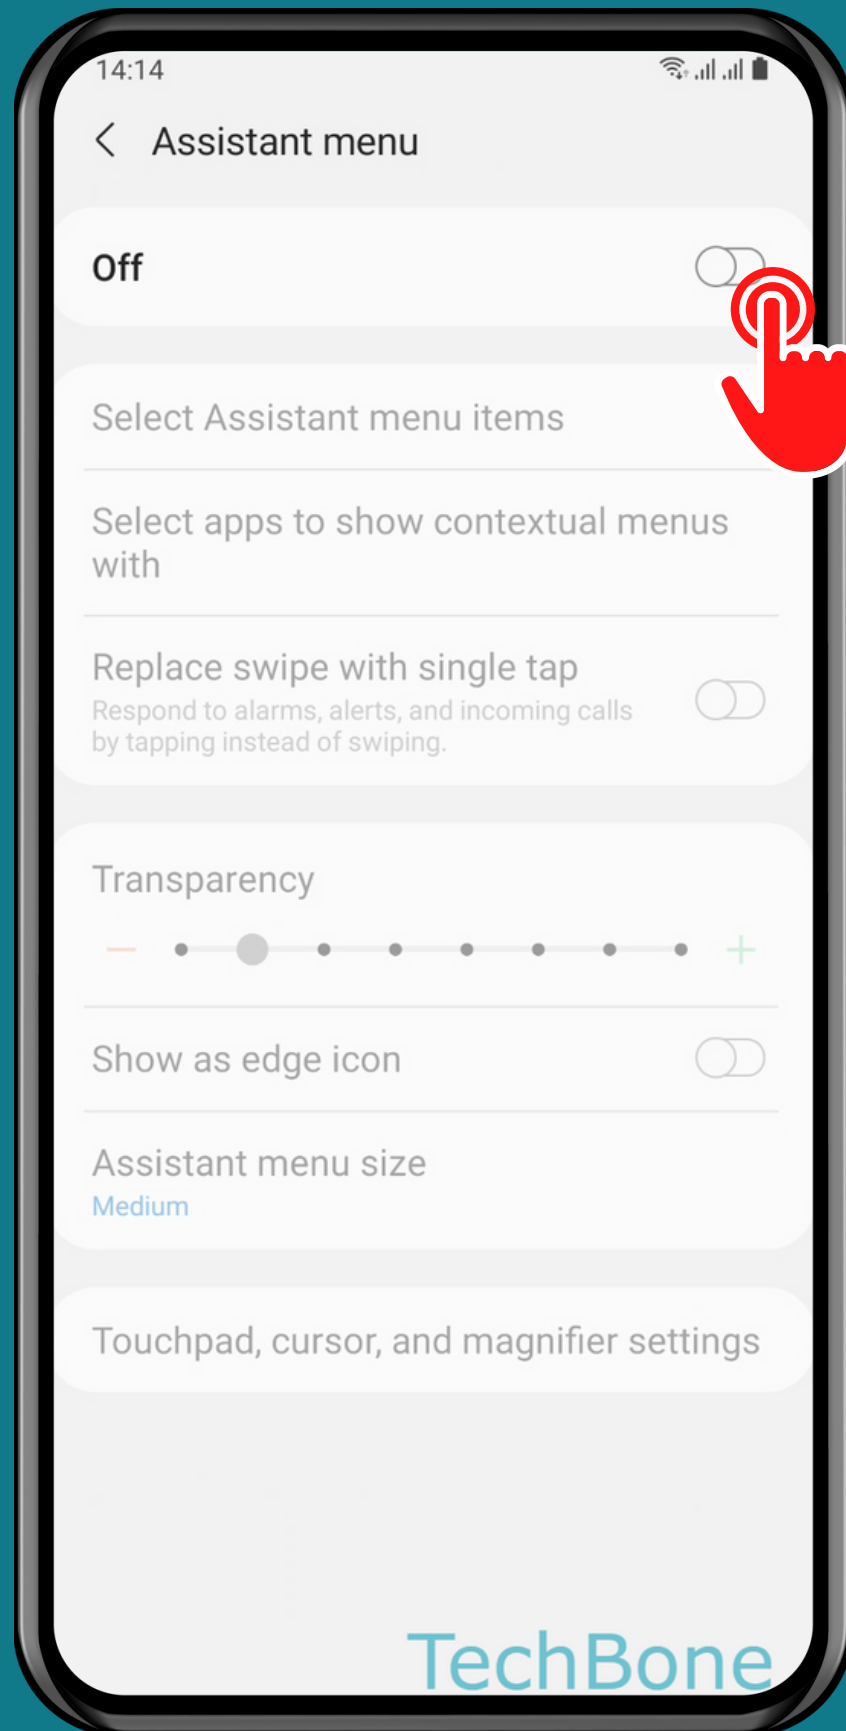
14:14

Assistant menu

Off

Select Assistant menu items

Select apps to show contextual menus with

Replace swipe with single tap
Respond to alarms, alerts, and incoming calls by tapping instead of swiping.

Transparency

Show as edge icon

Assistant menu size
Medium

Touchpad, cursor, and magnifier settings

TechBone